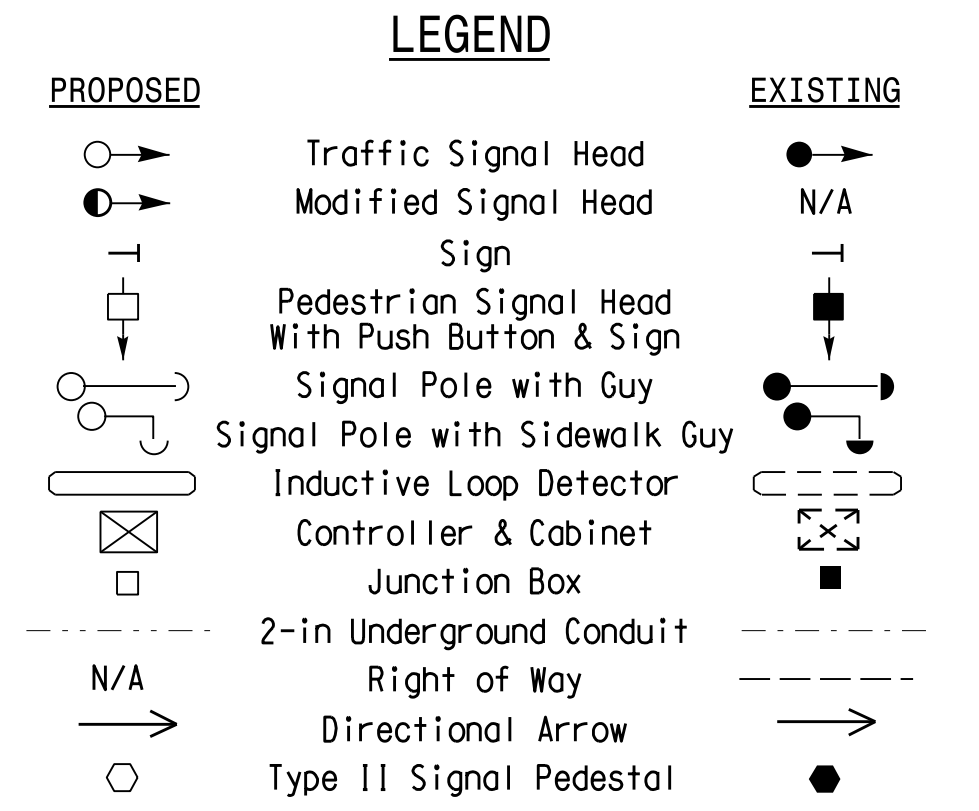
LEGEND

| PROPOSED | | EXISTING |
|---|---|---|
| | Traffic Signal Head | |
| | Modified Signal Head | N/A |
| | Sign | |
| | Pedestrian Signal Head With Push Button & Sign | |
| | Signal Pole with Guy | |
| | Signal Pole with Sidewalk Guy | |
| | Inductive Loop Detector | |
| | Controller & Cabinet | |
| | Junction Box | |
| | 2-in Underground Conduit | |
| N/A | Right of Way | |
| | Directional Arrow | |
| | Type II Signal Pedestal | |